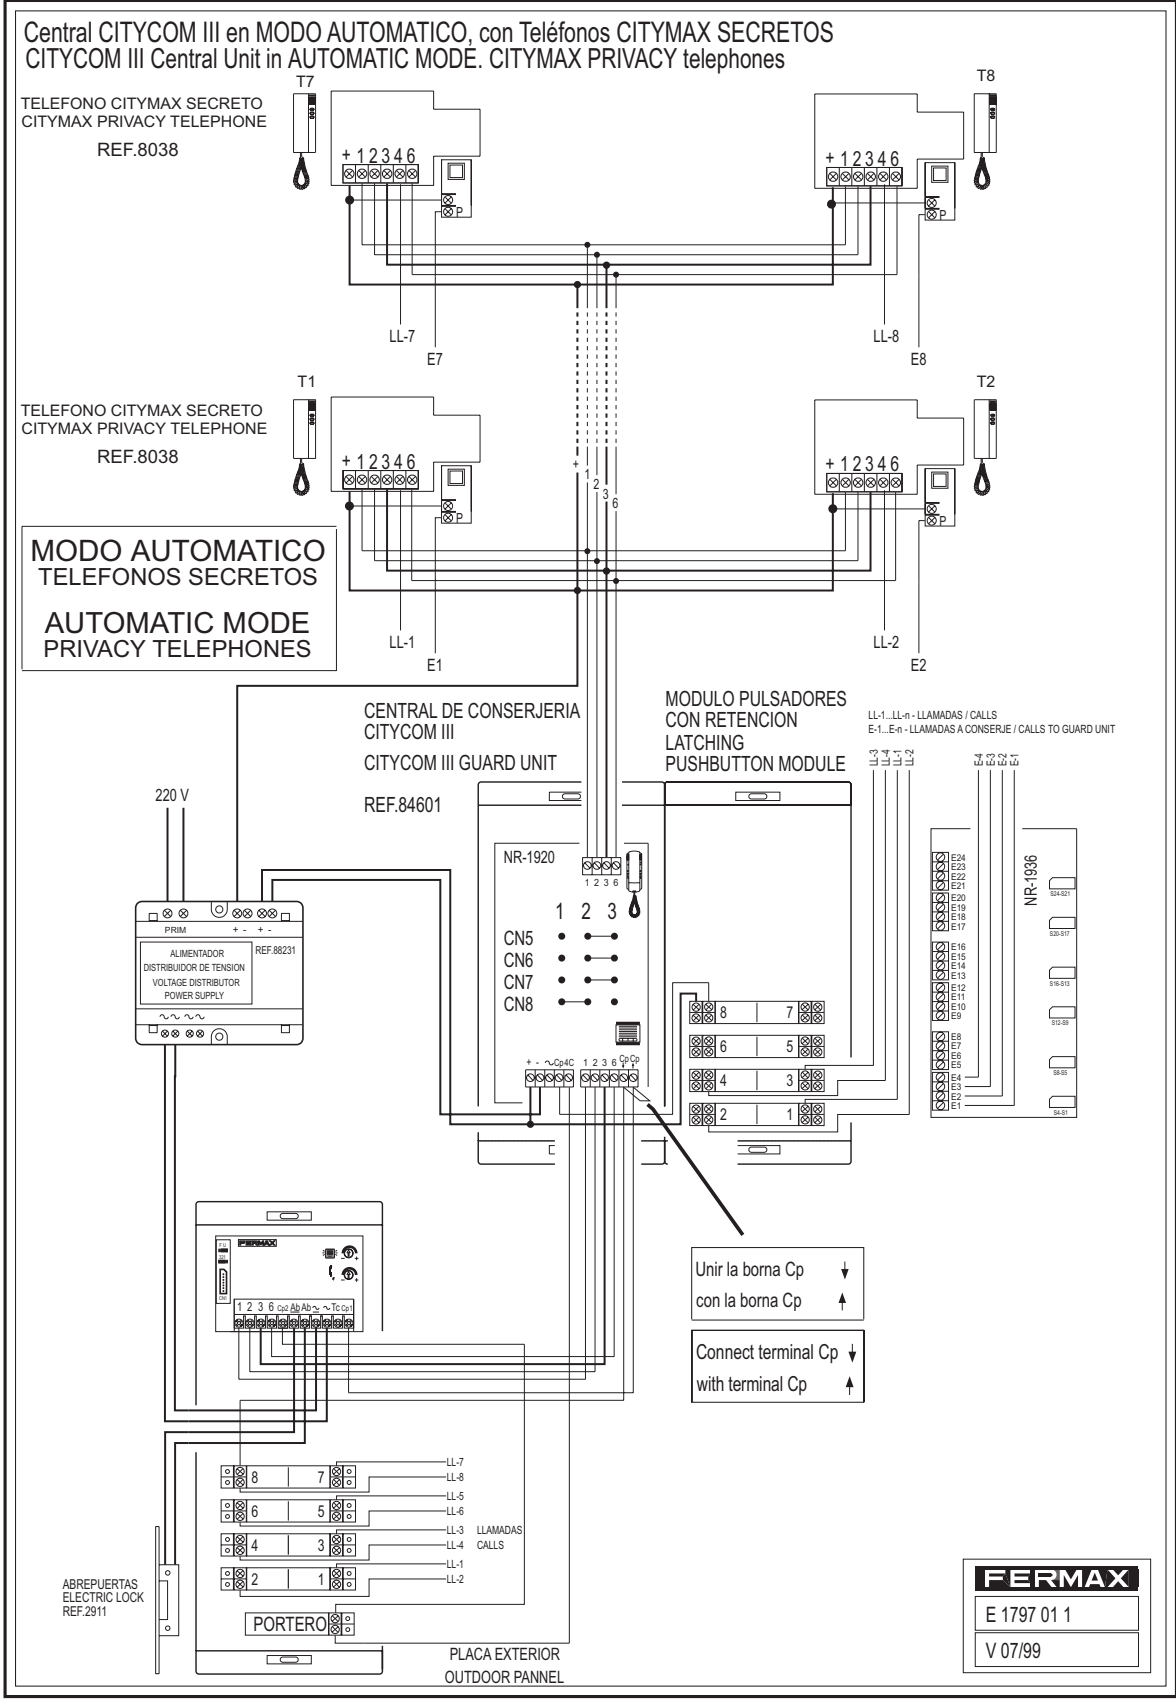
Central CITYCOM III en MODO AUTOMATICO, con Teléfonos CITYMAX SECRETOS
CITYCOM III Central Unit in AUTOMATIC MODE. CITYMAX PRIVACY telephones

T7
TELEFONO CITYMAX SECRETO
CITYMAX PRIVACY TELEPHONE
REF.8038

+ 1 2 3 4 6
P

T8
+ 1 2 3 4 6
P

LL-7
E7
LL-8
E8

T1
TELEFONO CITYMAX SECRETO
CITYMAX PRIVACY TELEPHONE
REF.8038

+ 1 2 3 4 6
P

T2
+ 1 2 3 4 6
P

+ 1 2 3 6

MODO AUTOMATICO
TELEFONOS SECRETOS

AUTOMATIC MODE
PRIVACY TELEPHONES

LL-1
E1
LL-2
E2

CENTRAL DE CONSERJERIA
CITYCOM III

CITYCOM III GUARD UNIT

REF.84601

MODULO PULSADORES
CON RETENCION
LATCHING
PUSHBUTTON MODULE

LL-1...LL-n - LLAMADAS / CALLS
E-1...E-n - LLAMADAS A CONSERJE / CALLS TO GUARD UNIT

LL-3 LL-4 LL-1 LL-2
E-4 E-3 E-2 E-1

220 V

NR-1920
1 2 3 6
1 2 3
CN5
CN6
CN7
CN8

+ - ~Cp4C 1 2 3 6 Cp Cp

8 7
6 5
4 3
2 1

NR-1936
E24 E23 E22 E21 E20 E19 E18 E17 E16 E15 E14 E13 E12 E11 E10 E9 E8 E7 E6 E5 E4 E3 E2 E1
S24-S21 S20-S17 S16-S13 S12-S9 S8-S5 S4-S1

PRIM + - + -
ALIMENTADOR
DISTRIBUIDOR DE TENSION
VOLTAGE DISTRIBUTOR
POWER SUPPLY
REF.88231
~ ~ ~ ~

FERMAX
1 2 3 6 Cp2 Ab Ab ~ ~ Tc Cp1

Unir la borna Cp
con la borna Cp

Connect terminal Cp
with terminal Cp

8 7
6 5
4 3
2 1
LL-7
LL-8
LL-5
LL-6
LL-3 LLAMADAS
LL-4 CALLS
LL-1
LL-2

PORTERO

ABREPUERTAS
ELECTRIC LOCK
REF.2911

PLACA EXTERIOR
OUTDOOR PANNEL

FERMAX
E 1797 01 1
V 07/99